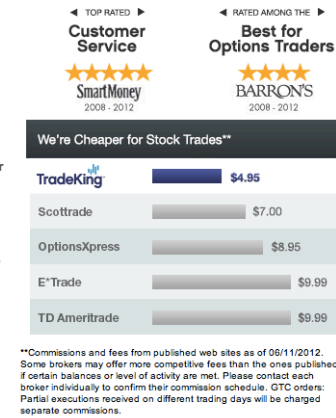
TOP RATED
Customer Service
SmartMoney
2008 - 2012

RATED AMONG THE
Best for Options Traders
BARRON'S
2008 - 2012

We're Cheaper for Stock Trades**

| | |
|---|---|
| TradeKing | $4.95 |
| Scottrade | $7.00 |
| OptionsXpress | $8.95 |
| E*Trade | $9.99 |
| TD Ameritrade | $9.99 |

**Commissions and fees from published web sites as of 06/11/2012. Some brokers may offer more competitive fees than the ones published if certain balances or level of activity are met. Please contact each broker individually to confirm their commission schedule. GTC orders: Partial executions received on different trading days will be charged separate commissions.